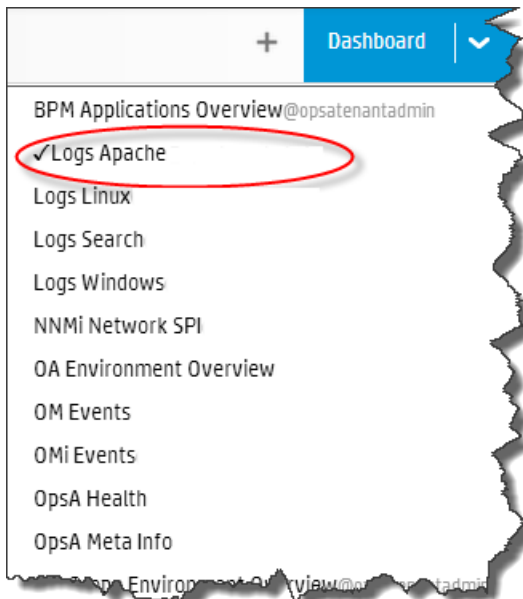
+
Dashboard

BPM Applications Overview@opsatenantadmin
✓Logs Apache
Logs Linux
Logs Search
Logs Windows
NNMi Network SPI
OA Environment Overview
OM Events
OMi Events
OpsA Health
OpsA Meta Info
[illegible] Environment Overview@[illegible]